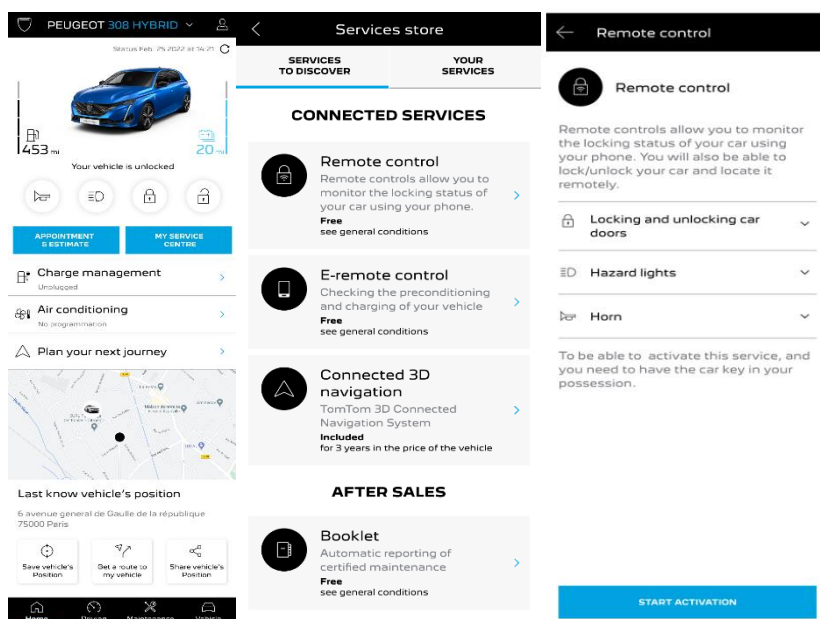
PEUGEOT 308 HYBRID

Status Feb. 25 2022 at 14:21

453 mi

20 mi

Your vehicle is unlocked

APPOINTMENT & ESTIMATE

MY SERVICE CENTRE

Charge management
Unplugged

Air conditioning
No programmation

Plan your next journey

Last know vehicle's position

6 avenue general de Gaulle de la république
75000 Paris

Save vehicle's Position

Get a route to my vehicle

Share vehicle's Position

Home Drive Maintenance Vehicle

Services store

SERVICES TO DISCOVER

YOUR SERVICES

CONNECTED SERVICES

Remote control
Remote controls allow you to monitor the locking status of your car using your phone.
Free
see general conditions

E-remote control
Checking the preconditioning and charging of your vehicle
Free
see general conditions

Connected 3D navigation
TomTom 3D Connected Navigation System
Included
for 3 years in the price of the vehicle

AFTER SALES

Booklet
Automatic reporting of certified maintenance
Free
see general conditions

Remote control

Remote control

Remote controls allow you to monitor the locking status of your car using your phone. You will also be able to lock/unlock your car and locate it remotely.

Locking and unlocking car doors

Hazard lights

Horn

To be able to activate this service, and you need to have the car key in your possession.

START ACTIVATION